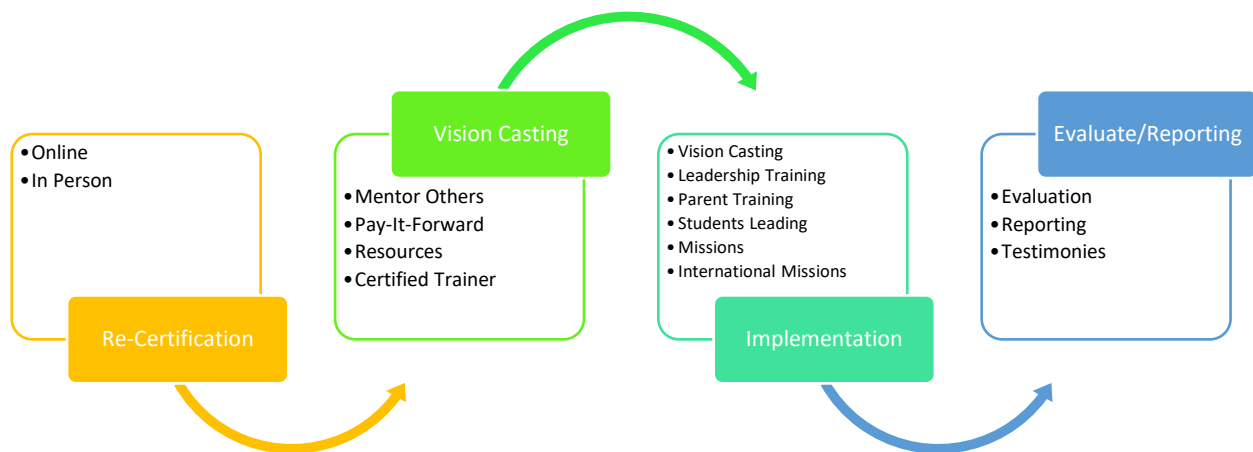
- Online
- In Person

Re-Certification

Vision Casting

- Mentor Others
- Pay-It-Forward
- Resources
- Certified Trainer

- Vision Casting
- Leadership Training
- Parent Training
- Students Leading
- Missions
- International Missions

Implementation

Evaluate/Reporting

- Evaluation
- Reporting
- Testimonies